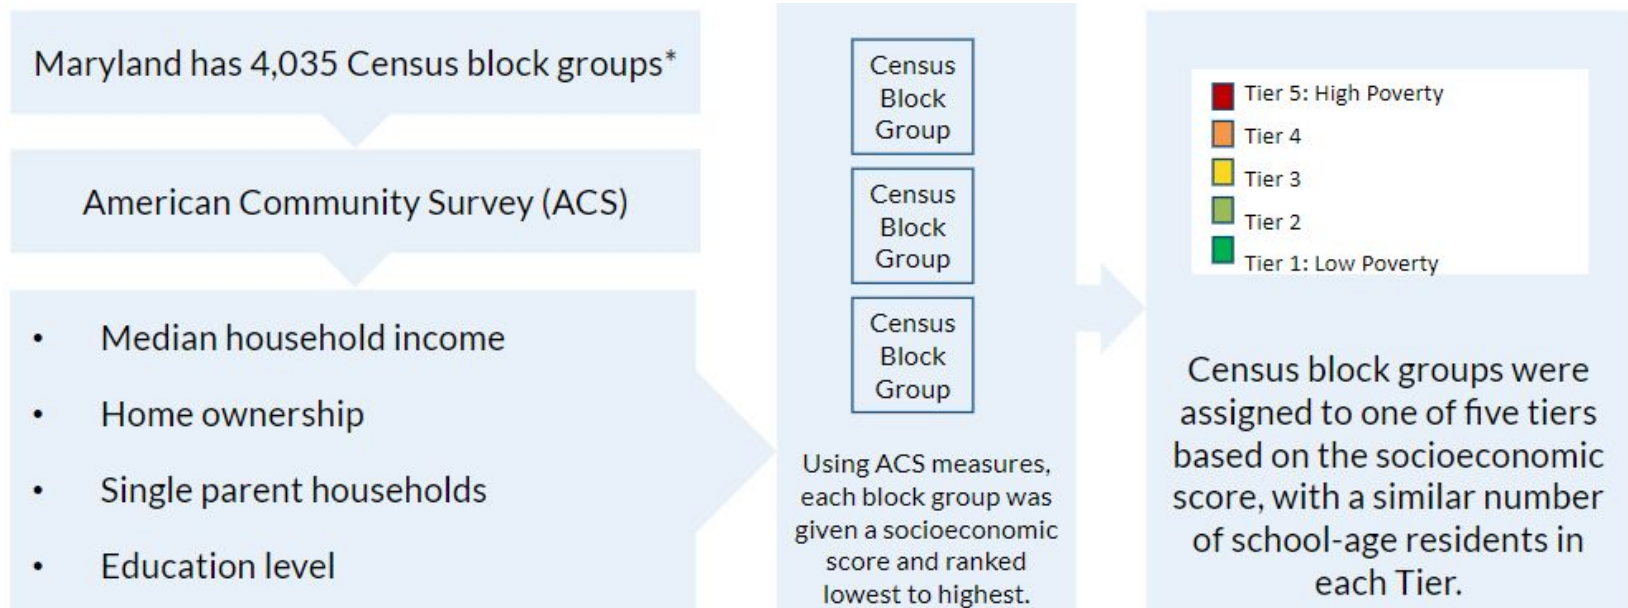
Maryland has 4,035 Census block groups*

American Community Survey (ACS)

- Median household income
- Home ownership
- Single parent households
- Education level

Census Block Group

Census Block Group

Census Block Group

Using ACS measures, each block group was given a socioeconomic score and ranked lowest to highest.

Tier 5: High Poverty
Tier 4
Tier 3
Tier 2
Tier 1: Low Poverty

Census block groups were assigned to one of five tiers based on the socioeconomic score, with a similar number of school-age residents in each Tier.